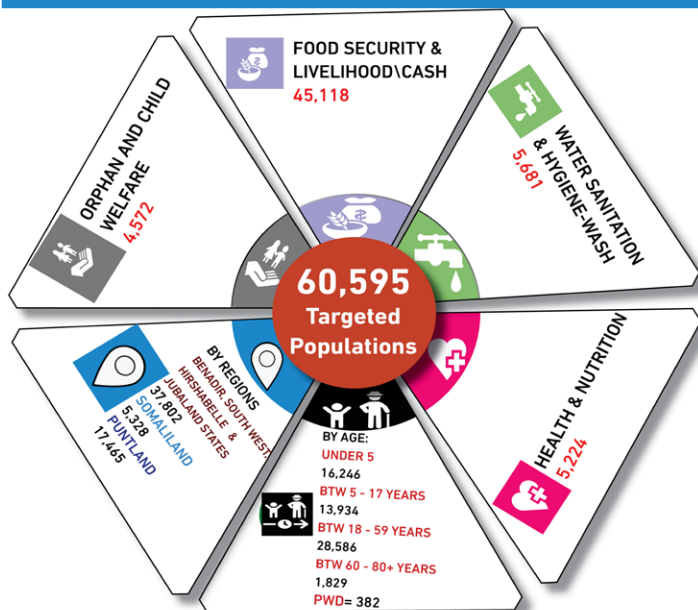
FOOD SECURITY & LIVELIHOOD\CASH
45,118

ORPHAN AND CHILD WELFARE
4,572

WATER SANITATION & HYGIENE-WASH
5,681

60,595
Targeted Populations

BY REGIONS
BENADIR, SOUTH WEST HIRSHABELLE & JUBALAND STATES
37,802
SOMALILAND
5,328
PUNTLAND
17,465

HEALTH & NUTRITION
5,224

BY AGE:
UNDER 5
16,246
BTW 5 - 17 YEARS
13,934
BTW 18 - 59 YEARS
28,586
BTW 60 - 80+ YEARS
1,829
PWD= 382